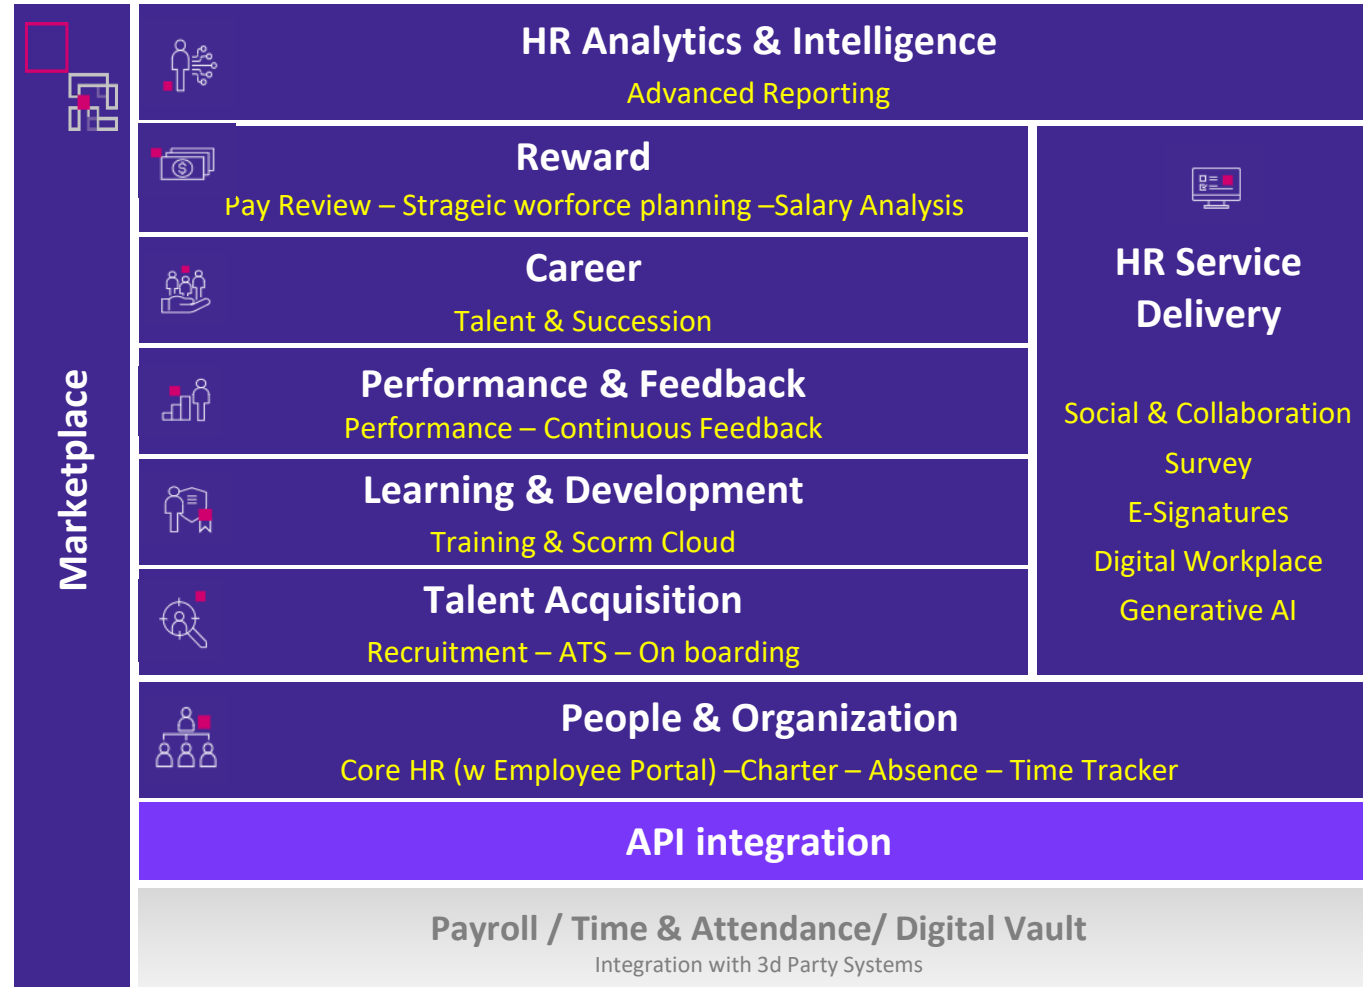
Marketplace

HR Analytics & Intelligence
Advanced Reporting

Reward
Pay Review – Strageic worforce planning –Salary Analysis

Career
Talent & Succession

Performance & Feedback
Performance – Continuous Feedback

Learning & Development
Training & Scorm Cloud

Talent Acquisition
Recruitment – ATS – On boarding

HR Service Delivery

Social & Collaboration
Survey
E-Signatures
Digital Workplace
Generative AI

People & Organization
Core HR (w Employee Portal) –Charter – Absence – Time Tracker

API integration

Payroll / Time & Attendance/ Digital Vault
Integration with 3d Party Systems